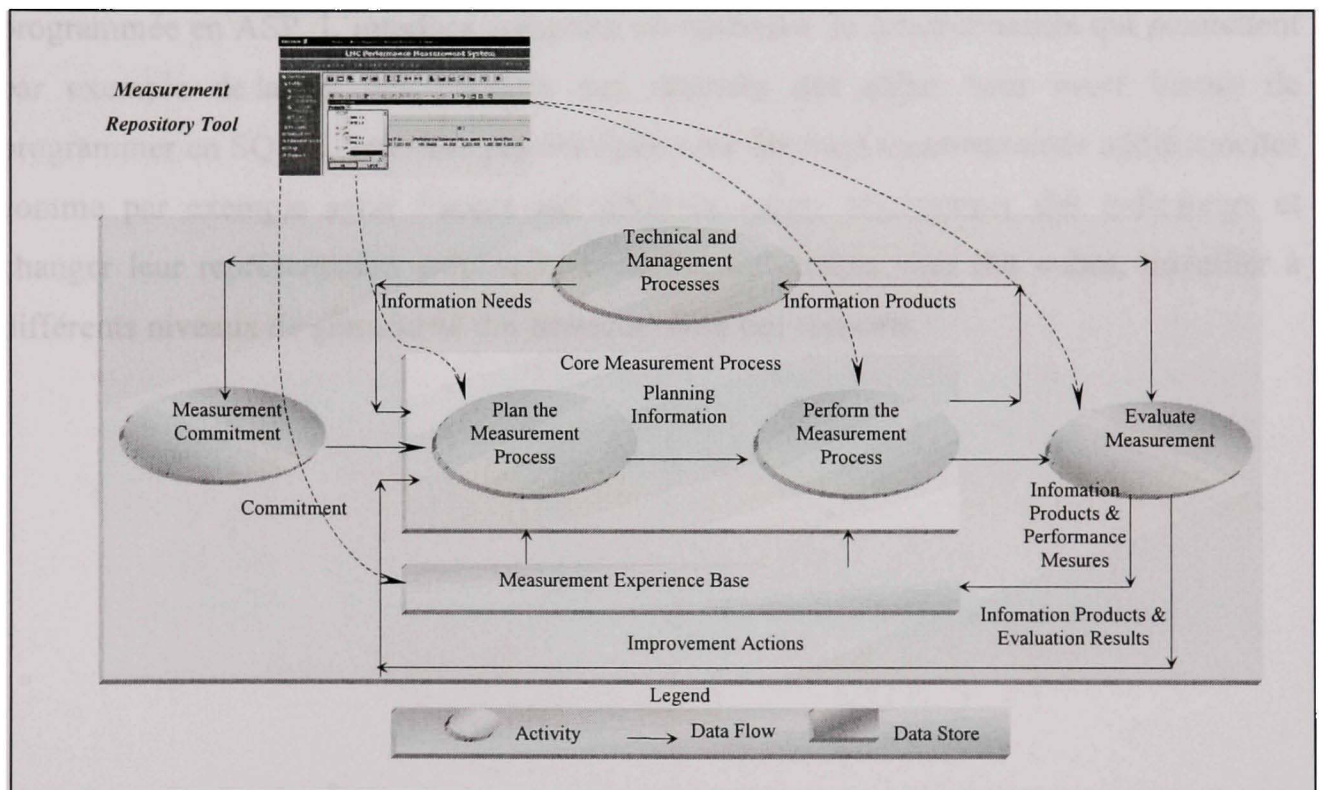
programmée en ASP. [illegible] par exemple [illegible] programmer en SQL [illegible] comme par exemple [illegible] changer leur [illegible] différents niveaux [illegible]

Measurement Repository Tool

LMC Performance Measurement System

Technical and Management Processes

Information Needs

Information Products

Core Measurement Process

Measurement Commitment

Plan the Measurement Process

Planning Information

Perform the Measurement Process

Evaluate Measurement

Commitment

Infomation Products & Performance Mesures

Measurement Experience Base

Infomation Products & Evaluation Results

Improvement Actions

Legend

Activity

Data Flow

Data Store